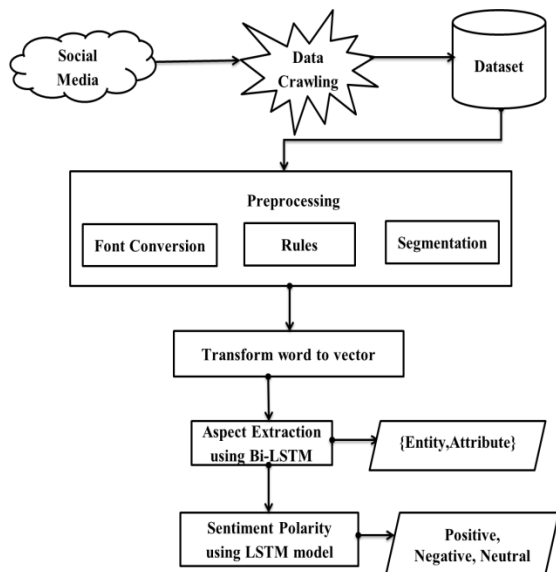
Social Media

Data Crawling

Dataset

Preprocessing

Font Conversion

Rules

Segmentation

Transform word to vector

Aspect Extraction using Bi-LSTM

{Entity,Attribute}

Sentiment Polarity using LSTM model

Positive, Negative, Neutral